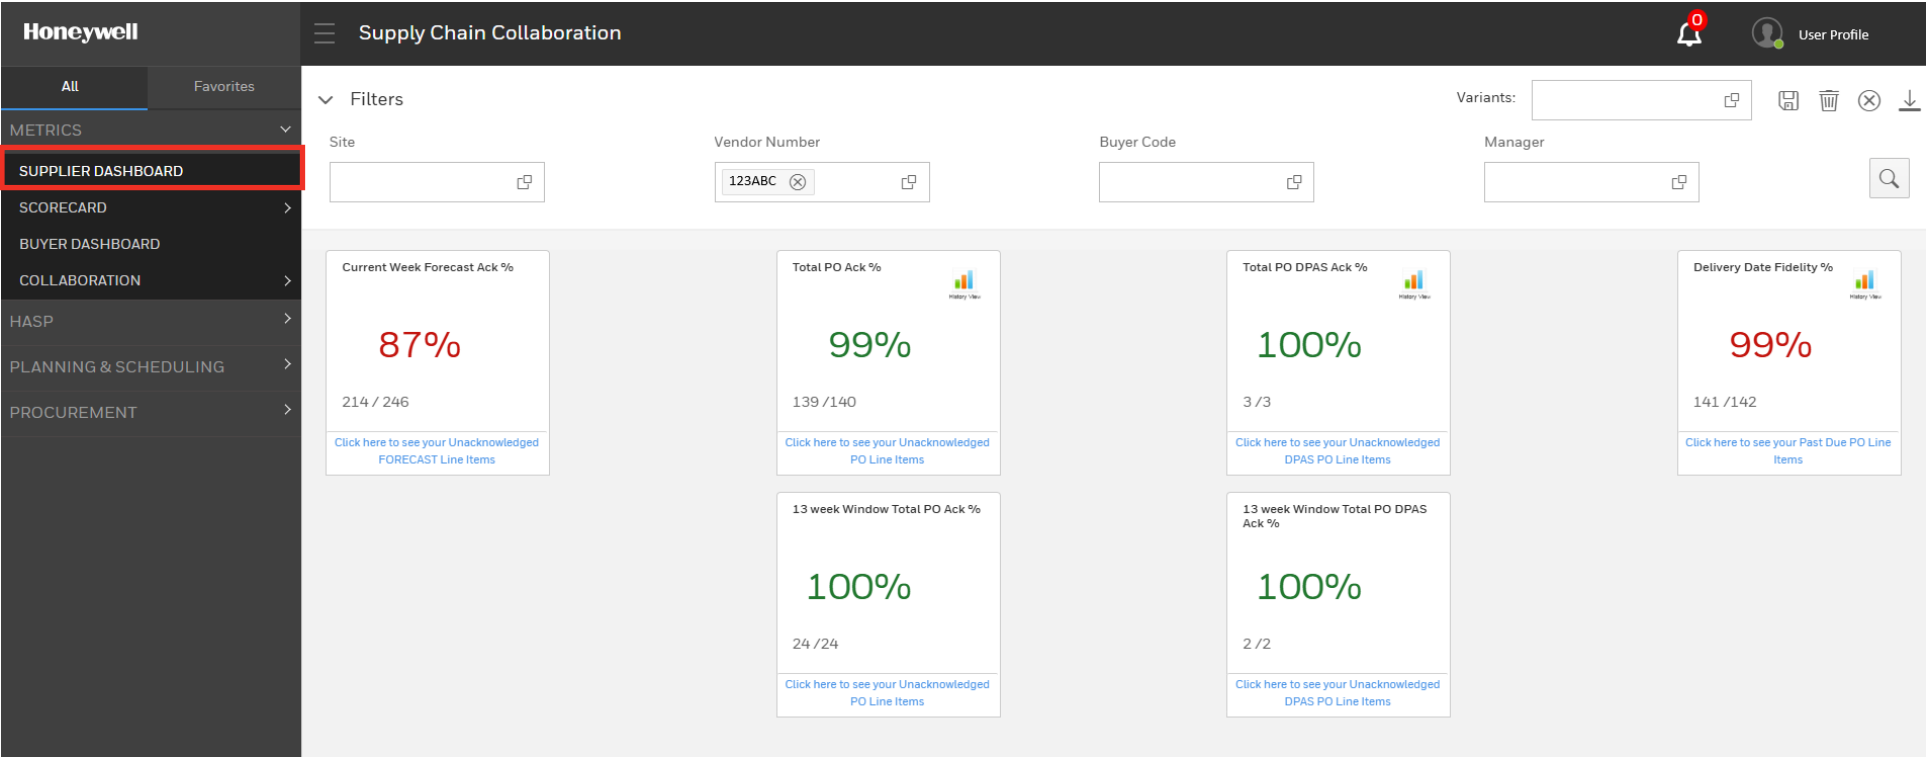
Honeywell

Supply Chain Collaboration

0

User Profile

All

Favorites

METRICS

SUPPLIER DASHBOARD

SCORECARD

BUYER DASHBOARD

COLLABORATION

HASP

PLANNING & SCHEDULING

PROCUREMENT

Filters

Variants:

Site

Vendor Number

123ABC

Buyer Code

Manager

Current Week Forecast Ack %

87%

214 / 246

Click here to see your Unacknowledged FORECAST Line Items

Total PO Ack %

History View

99%

139 /140

Click here to see your Unacknowledged PO Line Items

Total PO DPAS Ack %

History View

100%

3 /3

Click here to see your Unacknowledged DPAS PO Line Items

Delivery Date Fidelity %

History View

99%

141 /142

Click here to see your Past Due PO Line Items

13 week Window Total PO Ack %

100%

24 /24

Click here to see your Unacknowledged PO Line Items

13 week Window Total PO DPAS Ack %

100%

2 /2

Click here to see your Unacknowledged DPAS PO Line Items